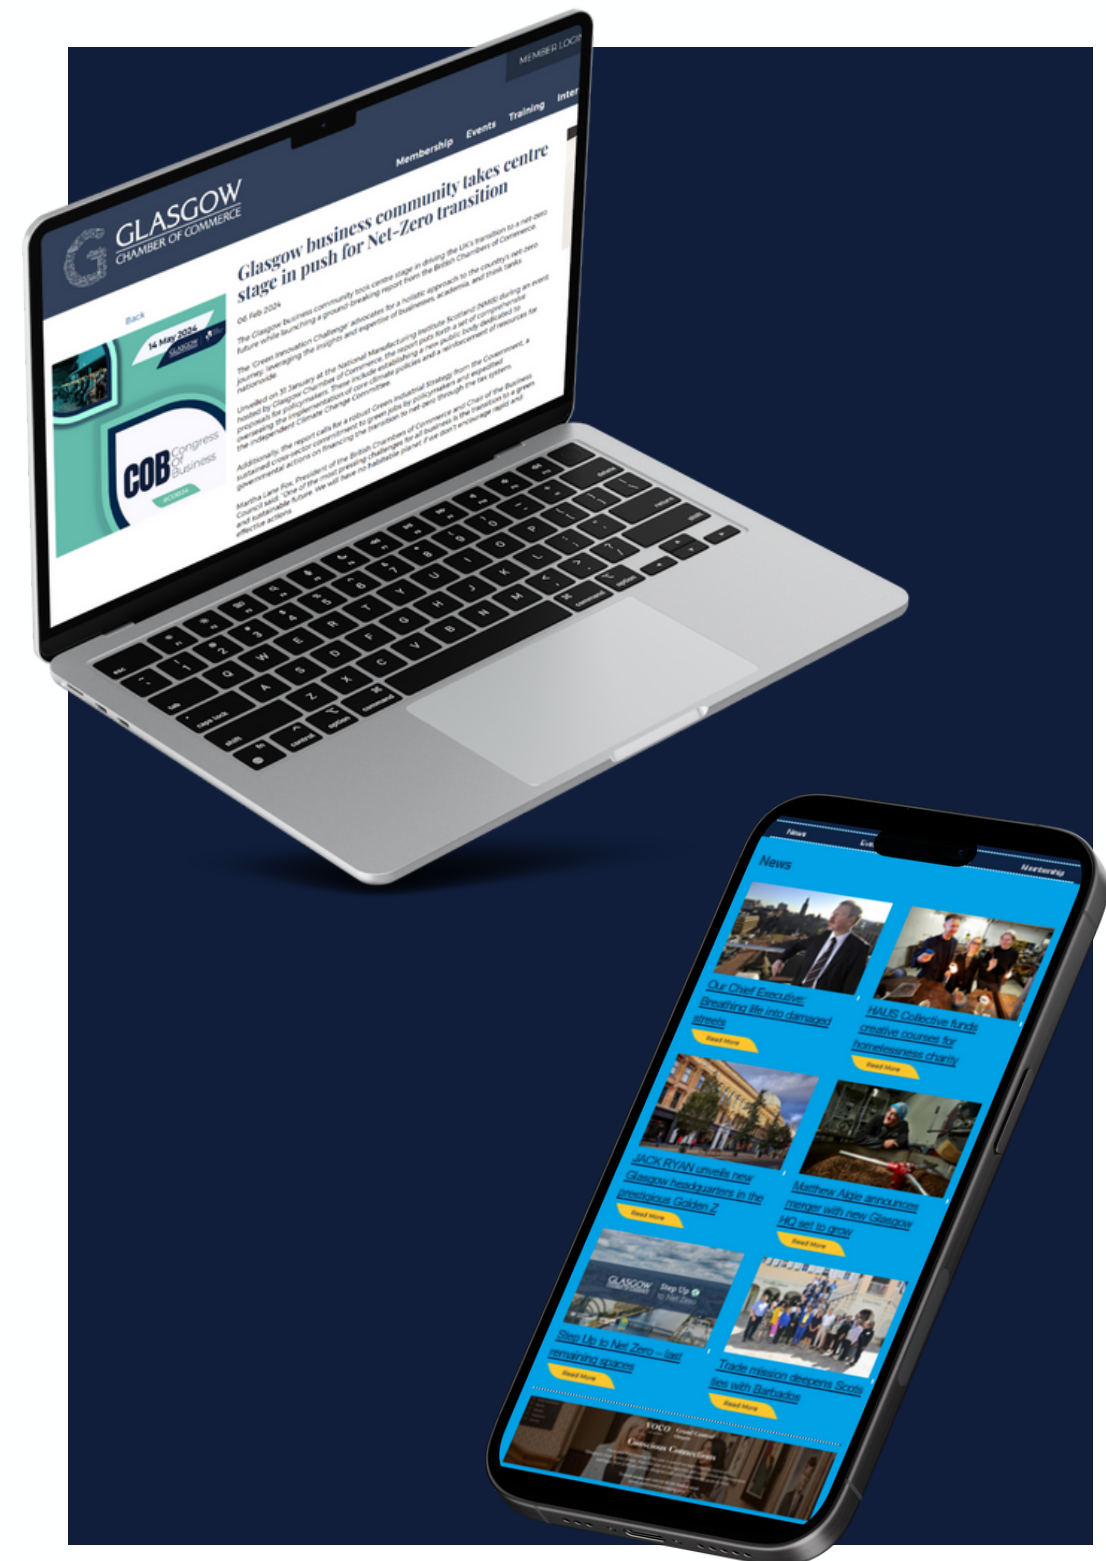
MEMBER LOGIN

Membership Events Training Inter

GLASGOW CHAMBER OF COMMERCE

Glasgow business community takes centre stage in push for Net-Zero transition

06 Feb 2024

The Glasgow business community took centre stage in driving the UK's transition to a net-zero future while launching a ground-breaking report from the British Chambers of Commerce.

The 'Green Innovation Challenge' advocates for a holistic approach to the country's net-zero journey, leveraging the insights and expertise of businesses, academia, and think tanks nationwide.

Unveiled on 31 January at the National Manufacturing Institute Scotland (NMIS) during an event hosted by Glasgow Chamber of Commerce, the report puts forth a set of comprehensive proposals for policymakers. These include establishing a new public body dedicated to overseeing the implementation of core climate policies and a reinforcement of resources for the independent Climate Change Committee.

Additionally, the report calls for a robust Green Industrial Strategy from the Government, a sustained cross-sector commitment to green jobs by policymakers and expedited governmental actions on financing the transition to net-zero through the tax system.

Martha Lane Fox, President of the British Chambers of Commerce and Chair of the Business Council said: "One of the most pressing challenges for all business is the transition to a green and sustainable future. We will have no habitable planet if we don't encourage rapid and effective actions.

Back

14 May 2024

COB Congress Of Business

News

Our Chief Executive: Breathing life into damaged streets

Read More

HAUS Collective funds creative courses for homelessness charity

Read More

JACK RYAN unveils new Glasgow headquarters in the prestigious Golden Z

Read More

Matthew Algie announces merger with new Glasgow HQ set to grow

Read More

GLASGOW Step Up to Net Zero

Step Up to Net Zero – last remaining spaces

Read More

Trade mission deepens Scots ties with Barbados

Read More

voco Grand Central

Conscious Connections